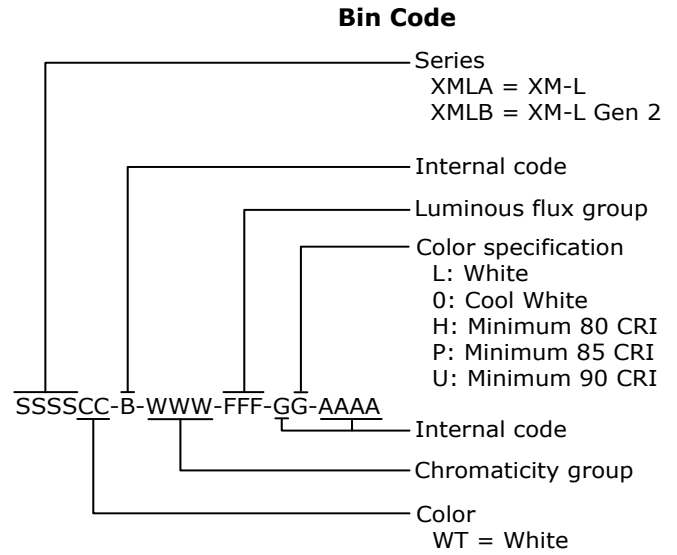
Bin Code

Series
XMLA = XM-L
XMLB = XM-L Gen 2

Internal code

Luminous flux group

Color specification
L: White
0: Cool White
H: Minimum 80 CRI
P: Minimum 85 CRI
U: Minimum 90 CRI

SSSSCC-B-WWW-FFF-GG-AAAA

Internal code

Chromaticity group

Color
WT = White